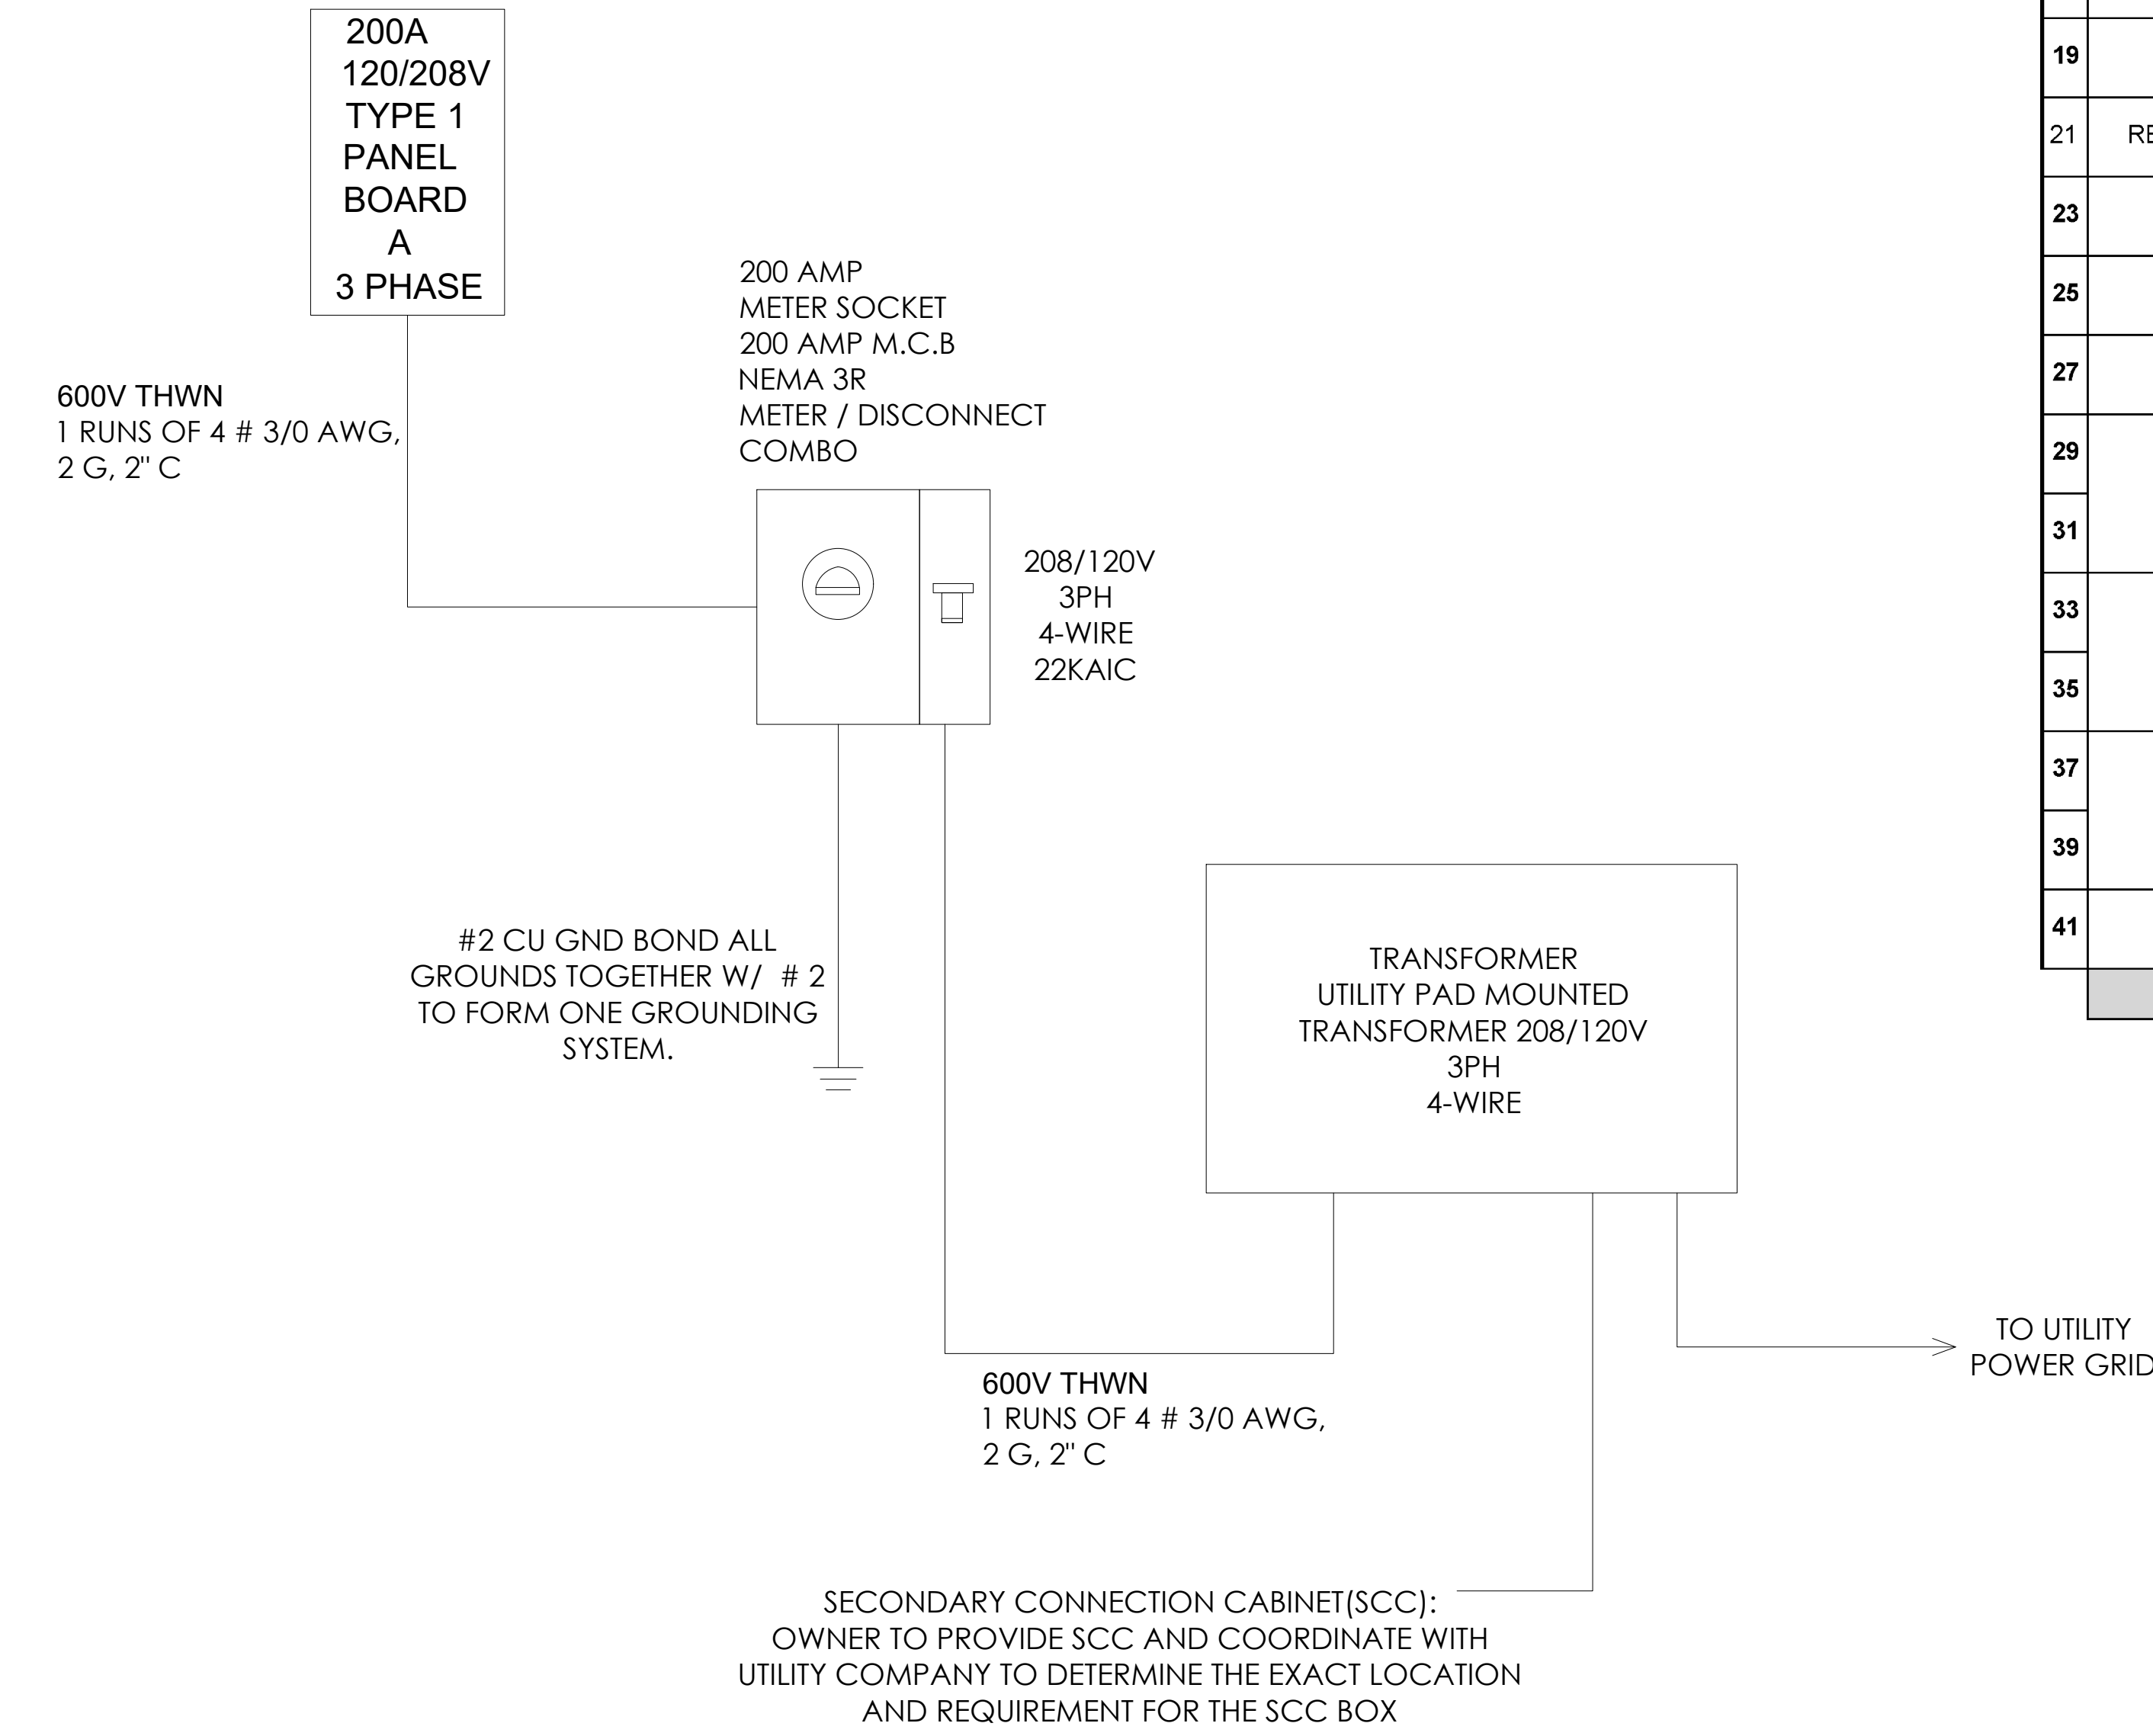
200A
120/208V
TYPE 1
PANEL
BOARD
A
3 PHASE

600V THWN
1 RUNS OF 4 # 3/0 AWG,
2 G, 2" C

200 AMP
METER SOCKET
200 AMP M.C.B
NEMA 3R
METER / DISCONNECT
COMBO

208/120V
3PH
4-WIRE
22KAIC

| 19 | |
|---|---|
| 21 | RE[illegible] |
| 23 | |
| 25 | |
| 27 | |
| 29 | |
| 31 | |
| 33 | |
| 35 | |
| 37 | |
| 39 | |
| 41 | |

#2 CU GND BOND ALL GROUNDS TOGETHER W/ # 2 TO FORM ONE GROUNDING SYSTEM.

TRANSFORMER
UTILITY PAD MOUNTED
TRANSFORMER 208/120V
3PH
4-WIRE

TO UTILITY
POWER GRID

600V THWN
1 RUNS OF 4 # 3/0 AWG,
2 G, 2" C

SECONDARY CONNECTION CABINET(SCC):
OWNER TO PROVIDE SCC AND COORDINATE WITH
UTILITY COMPANY TO DETERMINE THE EXACT LOCATION
AND REQUIREMENT FOR THE SCC BOX